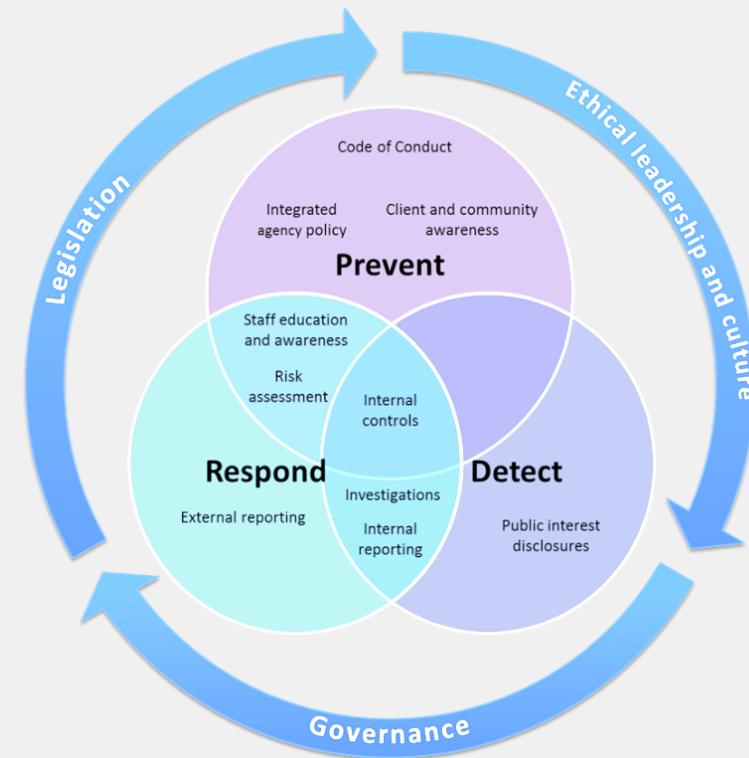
Ethical leadership and culture

Legislation

Governance

Code of Conduct

Integrated agency policy

Client and community awareness

Prevent

Staff education and awareness

Risk assessment

Internal controls

Respond

Detect

External reporting

Investigations

Internal reporting

Public interest disclosures